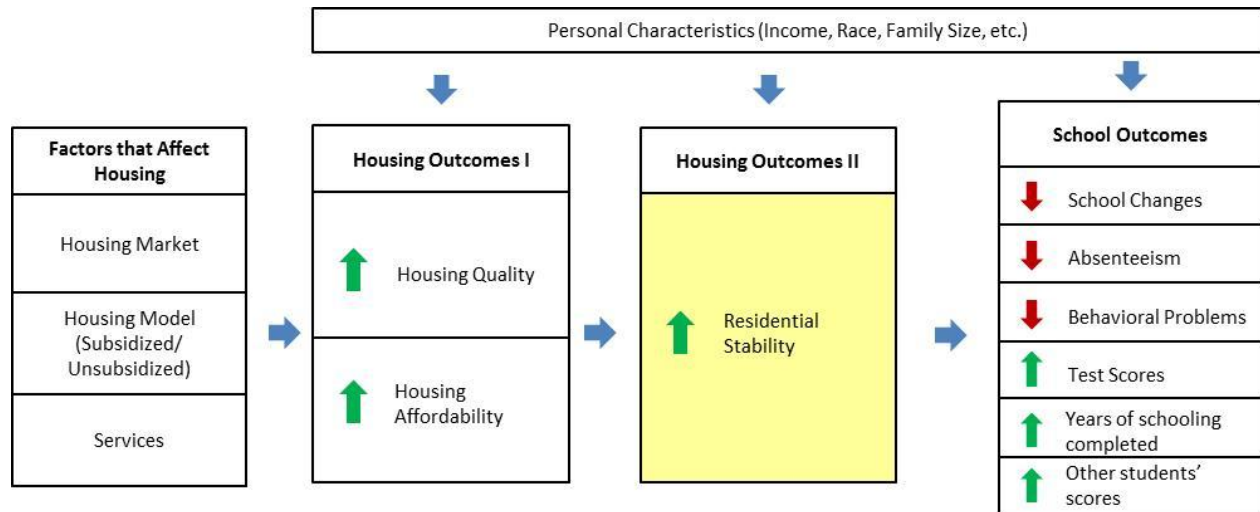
Personal Characteristics (Income, Race, Family Size, etc.)

Factors that Affect Housing

Housing Market

Housing Model (Subsidized/ Unsubsidized)

Services

Housing Outcomes I

Housing Quality

Housing Affordability

Housing Outcomes II

Residential Stability

School Outcomes

School Changes

Absenteeism

Behavioral Problems

Test Scores

Years of schooling completed

Other students' scores